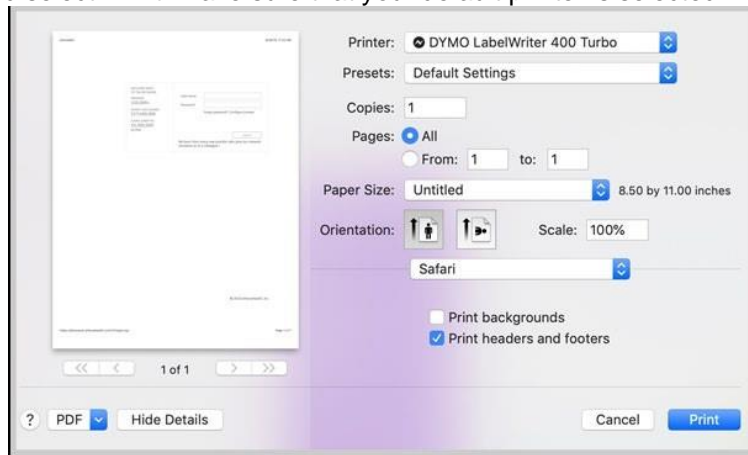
Printer: DYMO LabelWriter 400 Turbo

Presets: Default Settings

Copies: 1

Pages: All

From: 1 to: 1

Paper Size: Untitled 8.50 by 11.00 inches

Orientation:

Scale: 100%

Safari

Print backgrounds

Print headers and footers

1 of 1

?

PDF

Hide Details

Cancel

Print